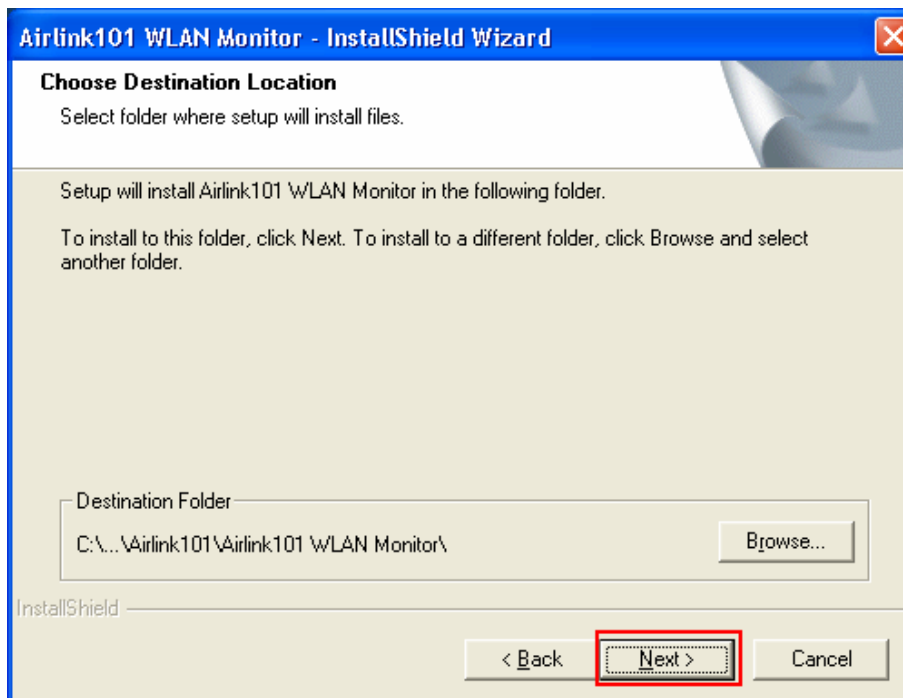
Airlink101 WLAN Monitor - InstallShield Wizard

Choose Destination Location

Select folder where setup will install files.

Setup will install Airlink101 WLAN Monitor in the following folder.

To install to this folder, click Next. To install to a different folder, click Browse and select another folder.

Destination Folder

C:\...\Airlink101\Airlink101 WLAN Monitor\

Browse...

InstallShield

< Back

Next >

Cancel